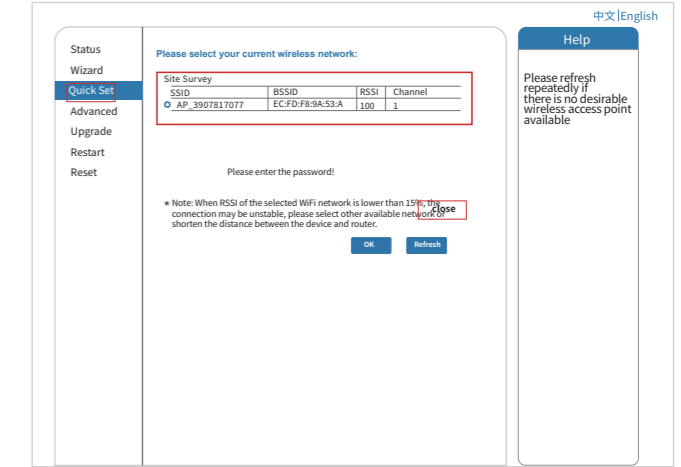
中文|English

Status
Wizard
Quick Set
Advanced
Upgrade
Restart
Reset

Please select your current wireless network:

Site Survey

| SSID | BSSID | RSSI | Channel |
|---|---|---|---|
| AP_3907817077 | EC:FD:F8:9A:53:A | 100 | 1 |

Please enter the password!

* Note: When RSSI of the selected WiFi network is lower than 15%, the connection may be unstable, please select other available network or shorten the distance between the device and router.

close

OK Refresh

Help

Please refresh repeatedly if there is no desirable wireless access point available